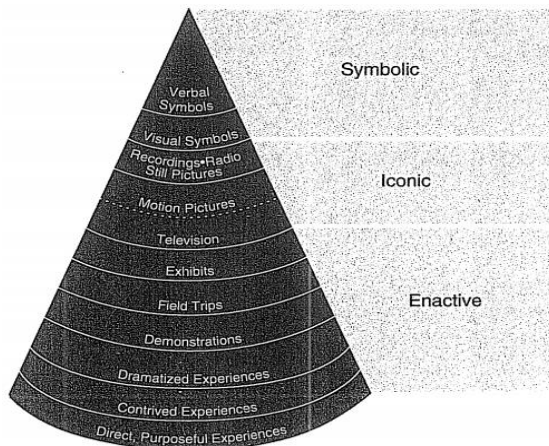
Verbal Symbols

Visual Symbols

Recordings•Radio Still Pictures

Motion Pictures

Television

Exhibits

Field Trips

Demonstrations

Dramatized Experiences

Contrived Experiences

Direct, Purposeful Experiences

Symbolic

Iconic

Enactive